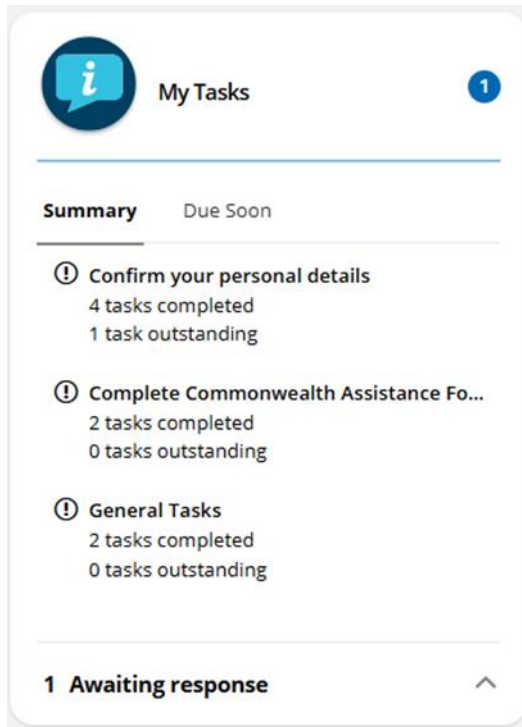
i

My Tasks

1

Summary Due Soon

Confirm your personal details
4 tasks completed
1 task outstanding

Complete Commonwealth Assistance Fo...
2 tasks completed
0 tasks outstanding

General Tasks
2 tasks completed
0 tasks outstanding

1 Awaiting response